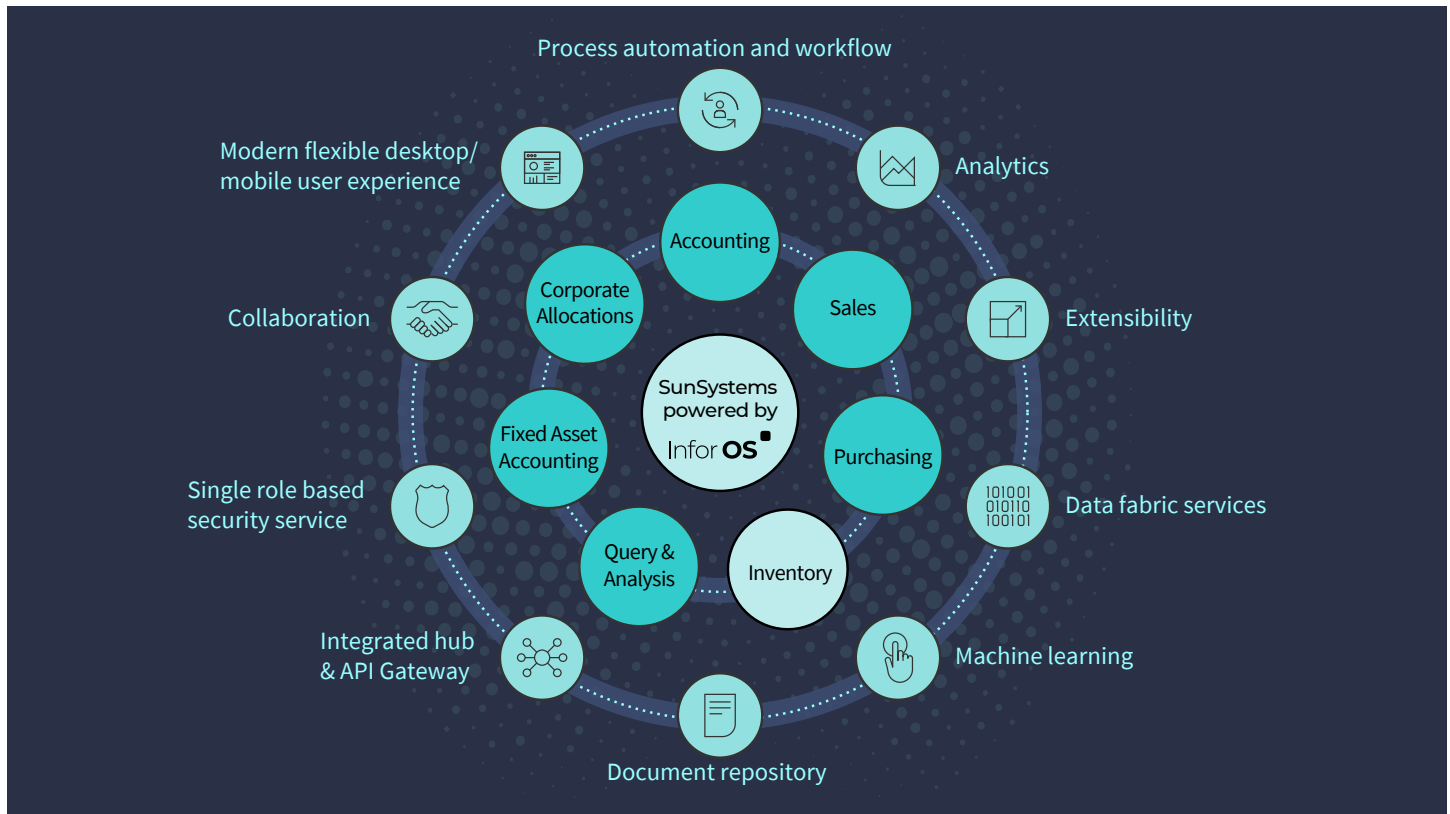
Process automation and workflow

Modern flexible desktop/ mobile user experience

Analytics

Accounting

Corporate Allocations

Sales

Collaboration

Extensibility

SunSystems powered by Infor OS

Fixed Asset Accounting

Purchasing

Single role based security service

10101 01011 100101

Data fabric services

Query & Analysis

Inventory

Integrated hub & API Gateway

Machine learning

Document repository